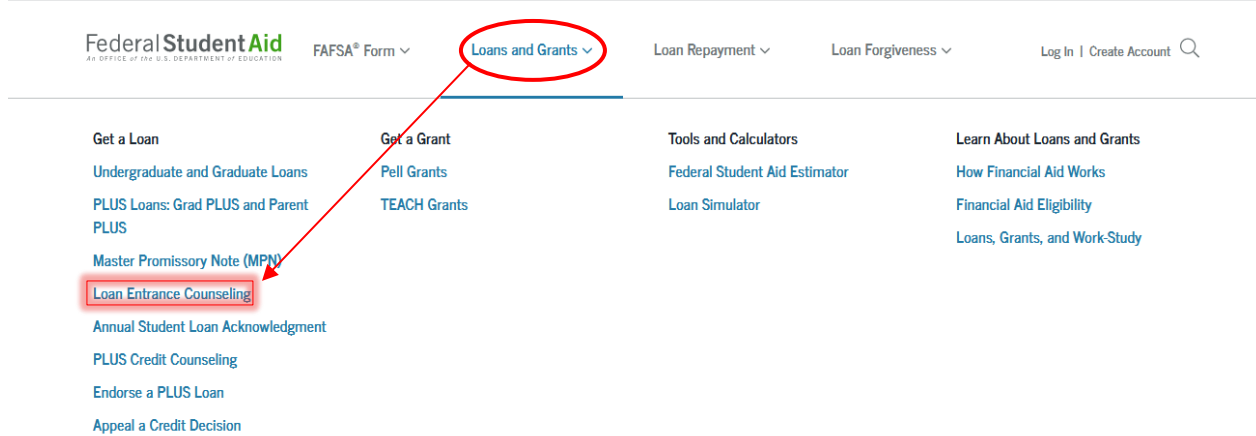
Federal Student Aid
An OFFICE of the U.S. DEPARTMENT of EDUCATION

FAFSA® Form

Loans and Grants

Loan Repayment

Loan Forgiveness

Log In | Create Account

Get a Loan

Undergraduate and Graduate Loans

PLUS Loans: Grad PLUS and Parent PLUS

Master Promissory Note (MPN)

Loan Entrance Counseling

Annual Student Loan Acknowledgment

PLUS Credit Counseling

Endorse a PLUS Loan

Appeal a Credit Decision

Get a Grant

Pell Grants

TEACH Grants

Tools and Calculators

Federal Student Aid Estimator

Loan Simulator

Learn About Loans and Grants

How Financial Aid Works

Financial Aid Eligibility

Loans, Grants, and Work-Study